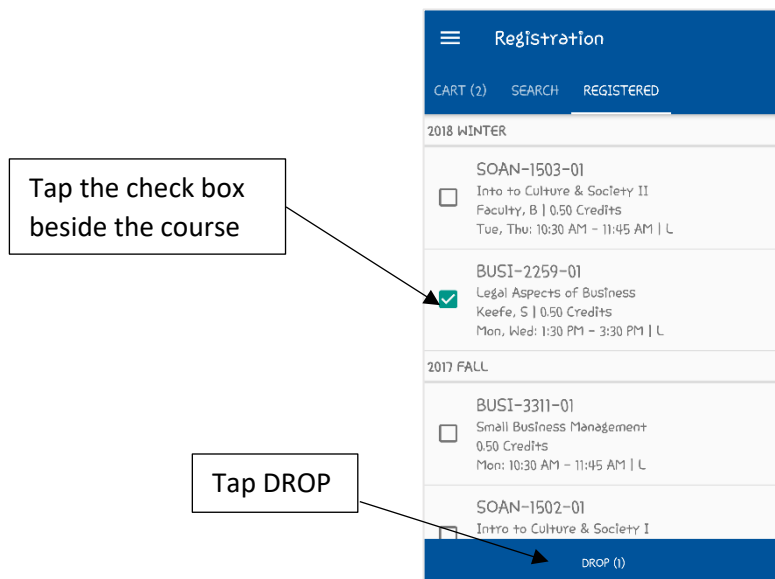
Registration

CART (2) SEARCH REGISTERED

2018 WINTER

Tap the check box beside the course

SOAN-1503-01
Into to Culture & Society II
Faculty, B | 0.50 Credits
Tue, Thu: 10:30 AM - 11:45 AM | L

BUSI-2259-01
Legal Aspects of Business
Keefe, S | 0.50 Credits
Mon, Wed: 1:30 PM - 3:30 PM | L

2017 FALL

BUSI-3311-01
Small Business Management
0.50 Credits
Mon: 10:30 AM - 11:45 AM | L

Tap DROP

SOAN-1502-01
Intro to Culture & Society I

DROP (1)